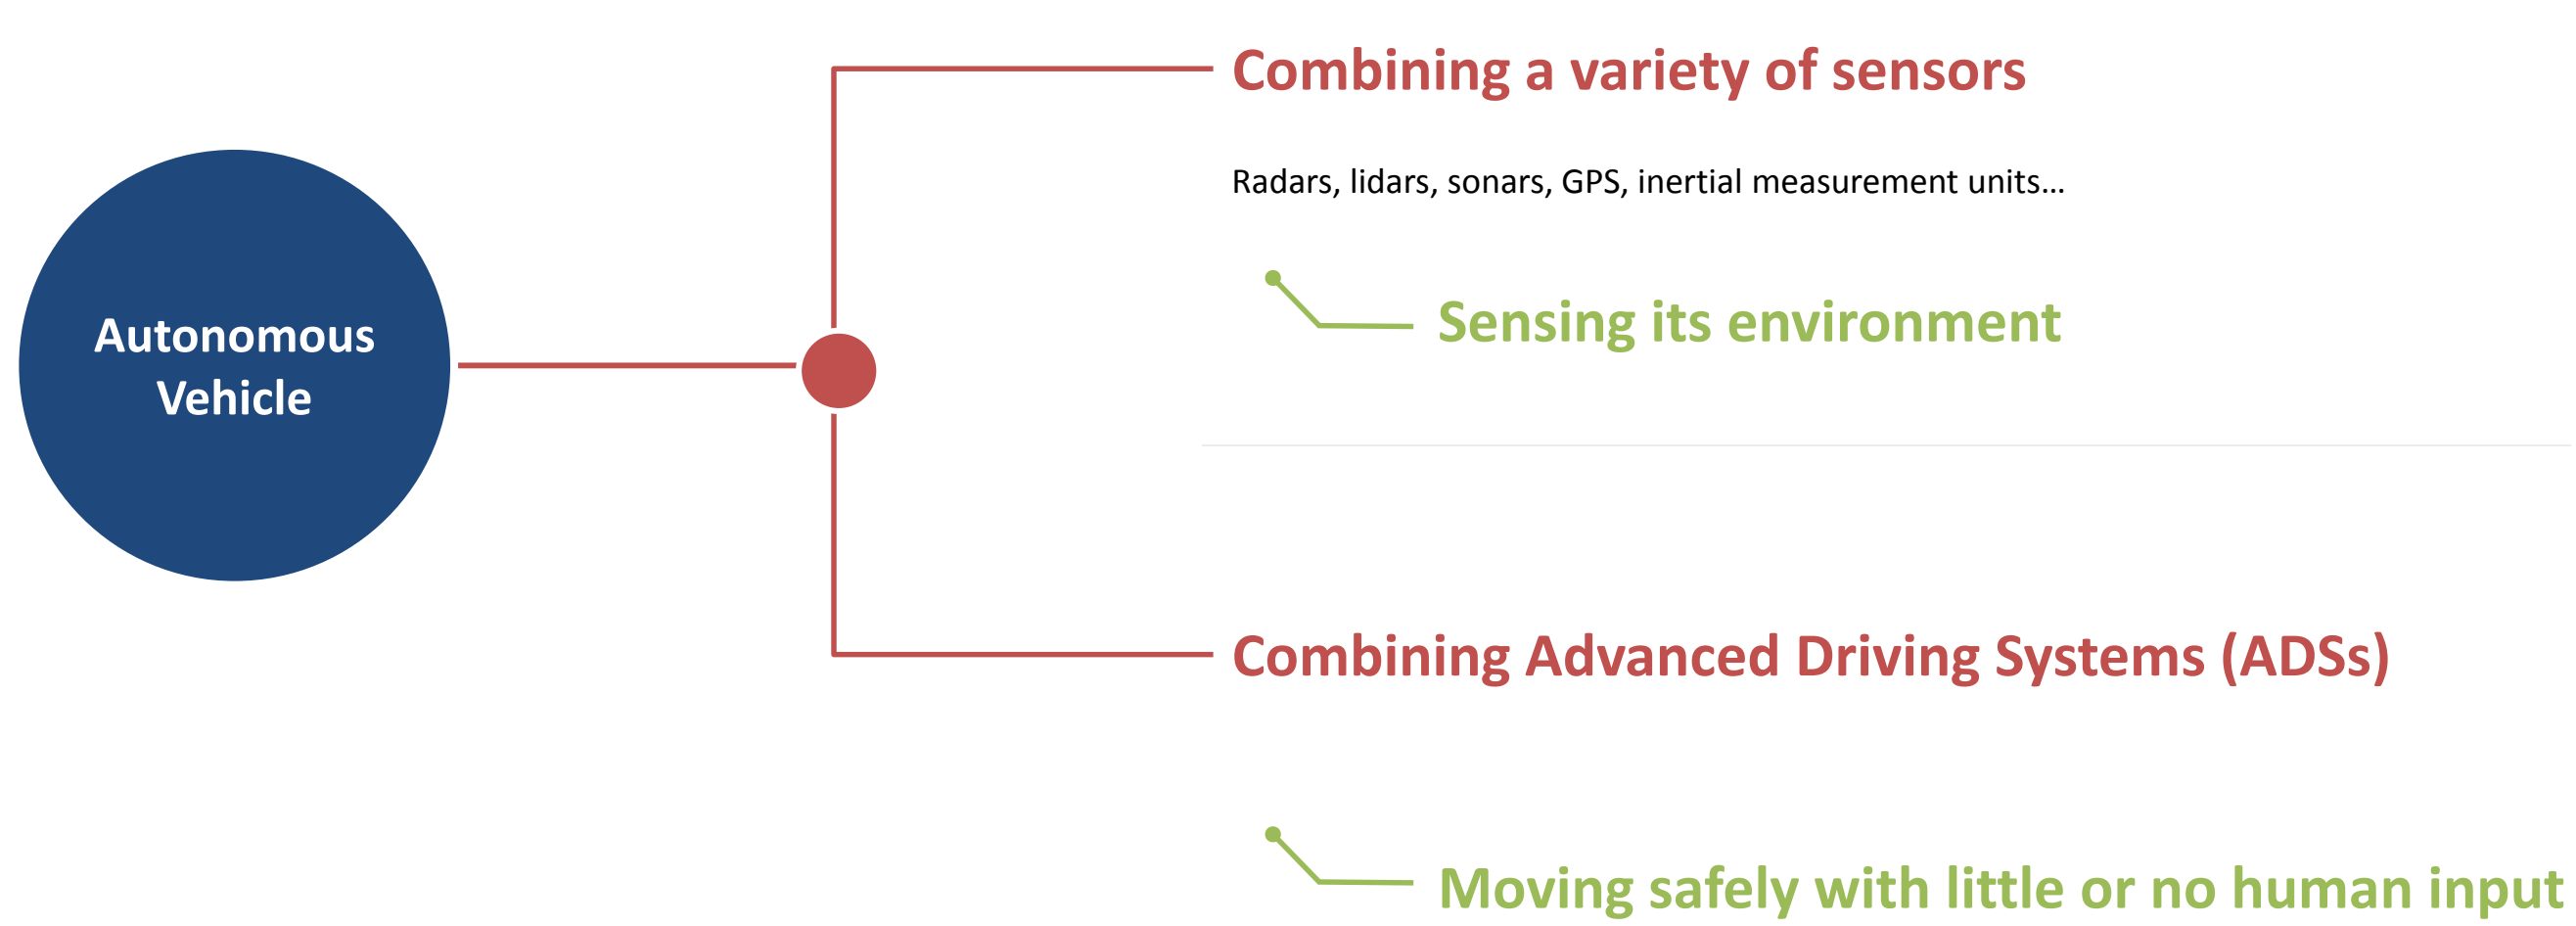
Autonomous Vehicle

Combining a variety of sensors

Radars, lidars, sonars, GPS, inertial measurement units…

Sensing its environment

Combining Advanced Driving Systems (ADSs)

Moving safely with little or no human input